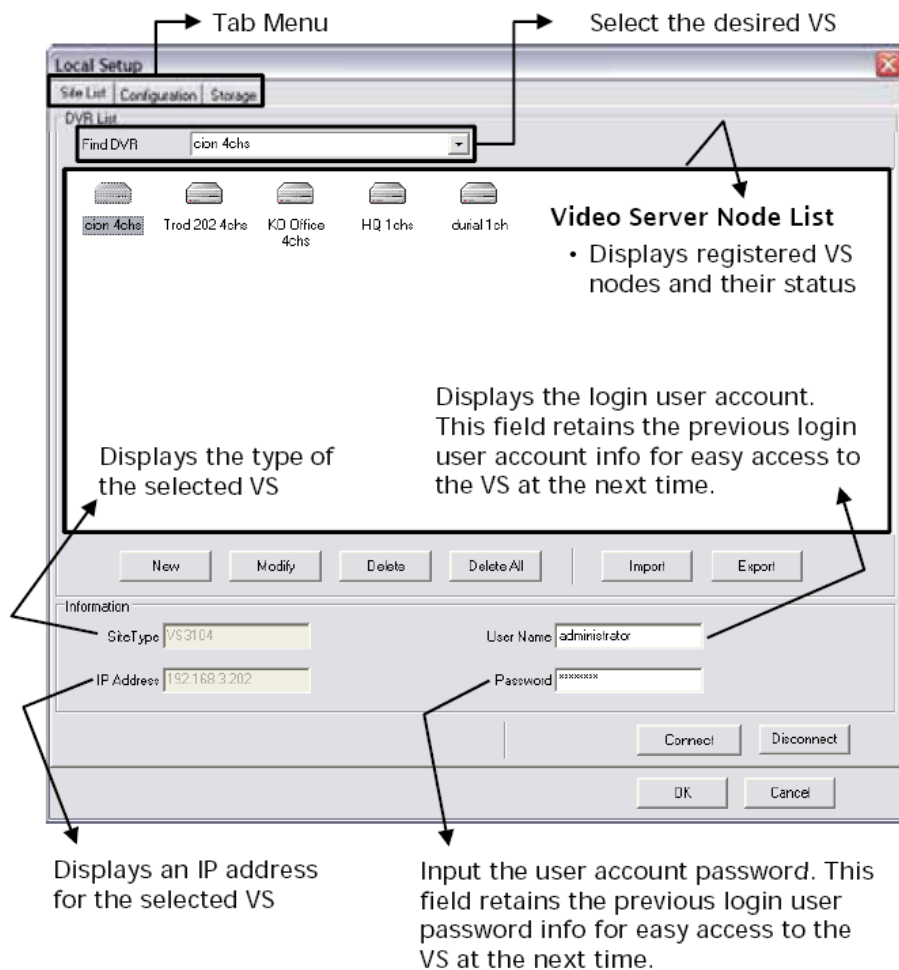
Tab Menu

Select the desired VS

Local Setup

Site List | Configuration | Storage

DVR List

Find DVR cion 4chs

cion 4chs Trod 202 4chs KO Office 4chs HQ 1chs durial 1ch

Video Server Node List

• Displays registered VS nodes and their status

Displays the login user account. This field retains the previous login user account info for easy access to the VS at the next time.

Displays the type of the selected VS

New Modify Delete Delete All Import Export

Information

SiteType VS3104

User Name administrator

IP Address 192.168.3.202

Password ********

Connect Disconnect

OK Cancel

Displays an IP address for the selected VS

Input the user account password. This field retains the previous login user password info for easy access to the VS at the next time.